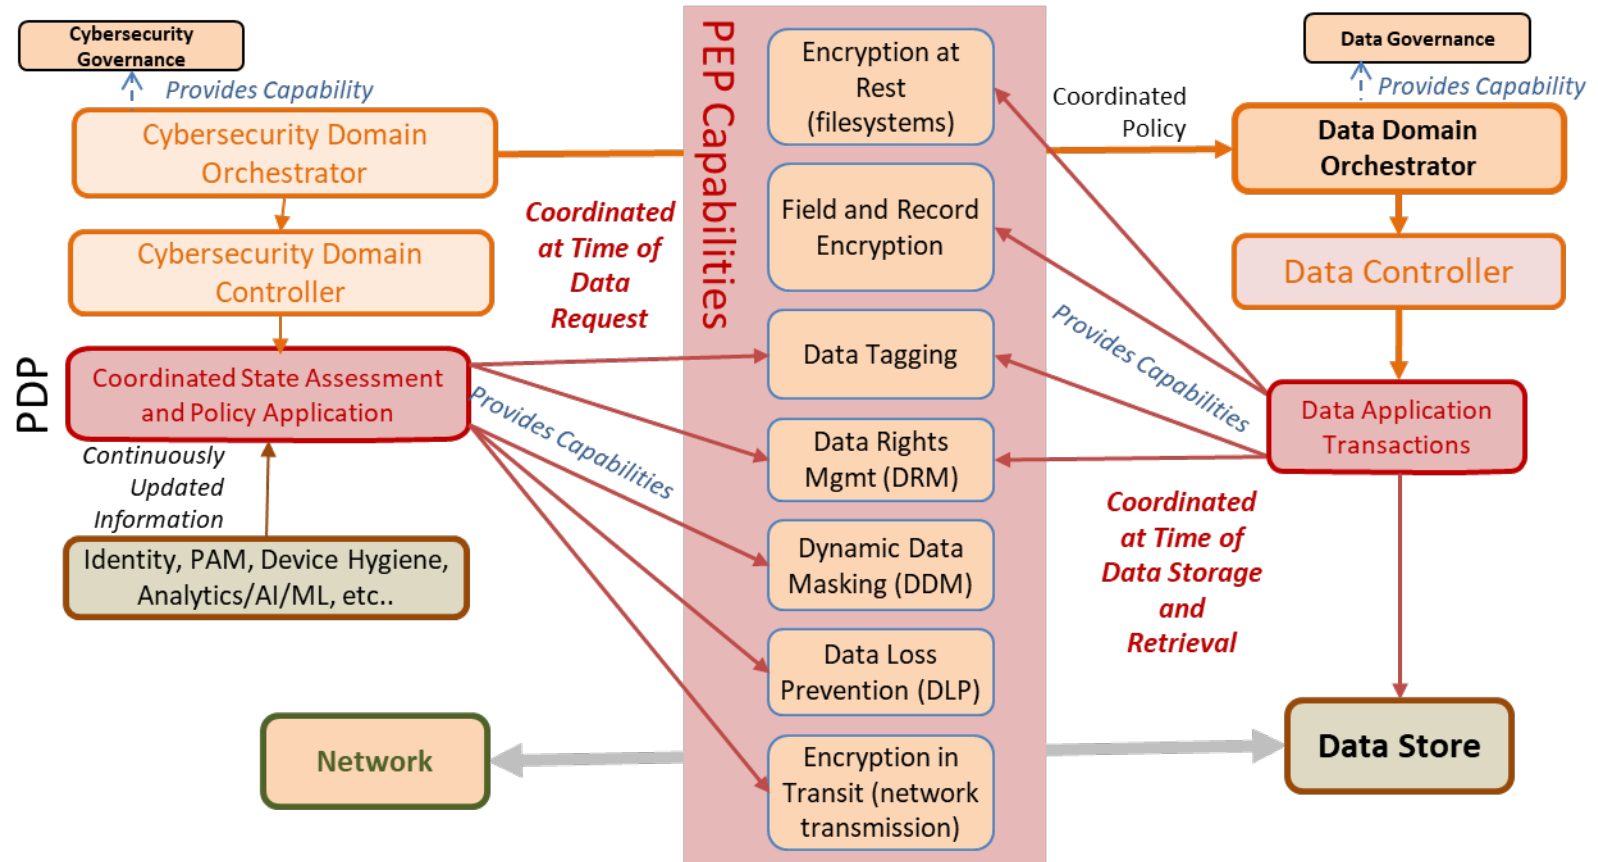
Cybersecurity Governance

Provides Capability

Cybersecurity Domain Orchestrator

Cybersecurity Domain Controller

PDP

Coordinated State Assessment and Policy Application

Continuously Updated Information

Identity, PAM, Device Hygiene, Analytics/AI/ML, etc..

Network

Coordinated at Time of Data Request

Provides Capabilities

PEP Capabilities

Encryption at Rest (filesystems)

Field and Record Encryption

Data Tagging

Data Rights Mgmt (DRM)

Dynamic Data Masking (DDM)

Data Loss Prevention (DLP)

Encryption in Transit (network transmission)

Data Governance

Provides Capability

Coordinated Policy

Data Domain Orchestrator

Data Controller

Provides Capabilities

Data Application Transactions

Coordinated at Time of Data Storage and Retrieval

Data Store